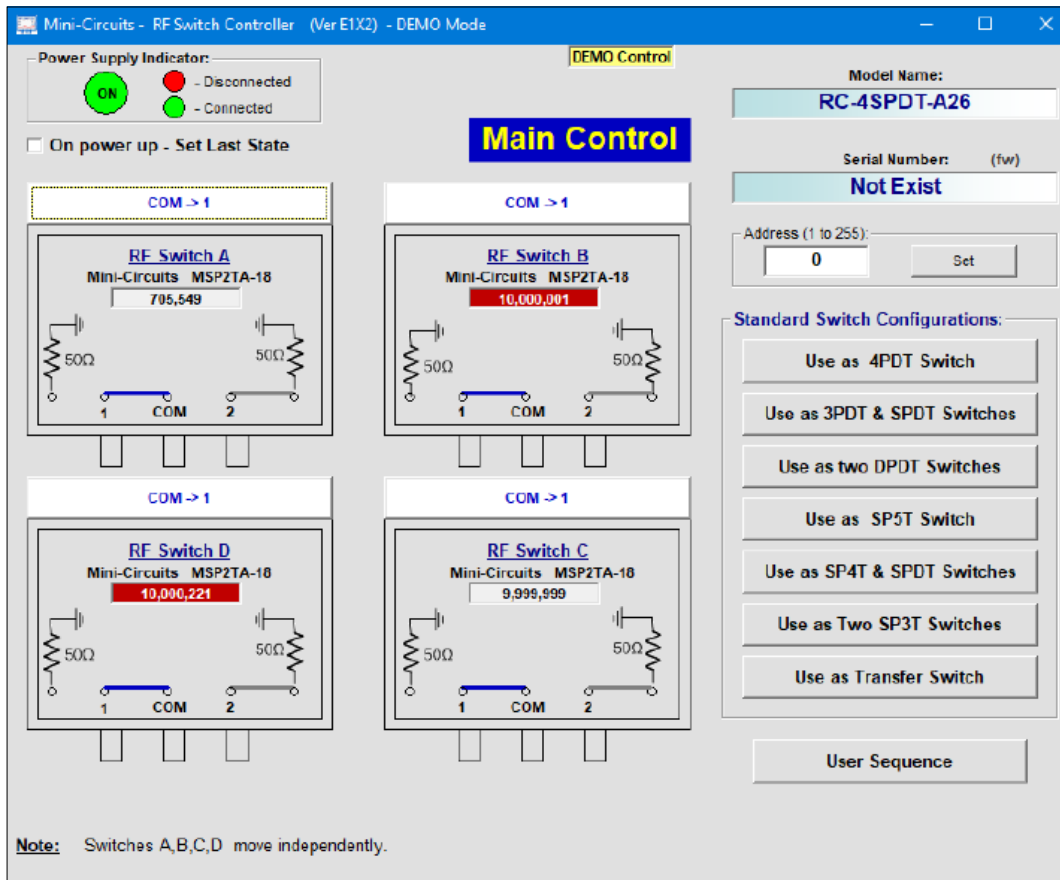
Mini-Circuits - RF Switch Controller (Ver E1X2) - DEMO Mode

Power Supply Indicator:
ON
- Disconnected
- Connected

DEMO Control

On power up - Set Last State

Main Control

Model Name:
RC-4SPDT-A26

Serial Number: (fw)
Not Exist

Address (1 to 255):
0
Set

COM -> 1

RF Switch A
Mini-Circuits MSP2TA-18
705,549
50Ω
50Ω
1 COM 2

COM -> 1

RF Switch B
Mini-Circuits MSP2TA-18
10,000,001
50Ω
50Ω
1 COM 2

COM -> 1

RF Switch D
Mini-Circuits MSP2TA-18
10,000,221
50Ω
50Ω
1 COM 2

COM -> 1

RF Switch C
Mini-Circuits MSP2TA-18
9,999,999
50Ω
50Ω
1 COM 2

Standard Switch Configurations:
Use as 4PDT Switch
Use as 3PDT & SPDT Switches
Use as two DPDT Switches
Use as SP5T Switch
Use as SP4T & SPDT Switches
Use as Two SP3T Switches
Use as Transfer Switch

User Sequence

Note: Switches A,B,C,D move independently.